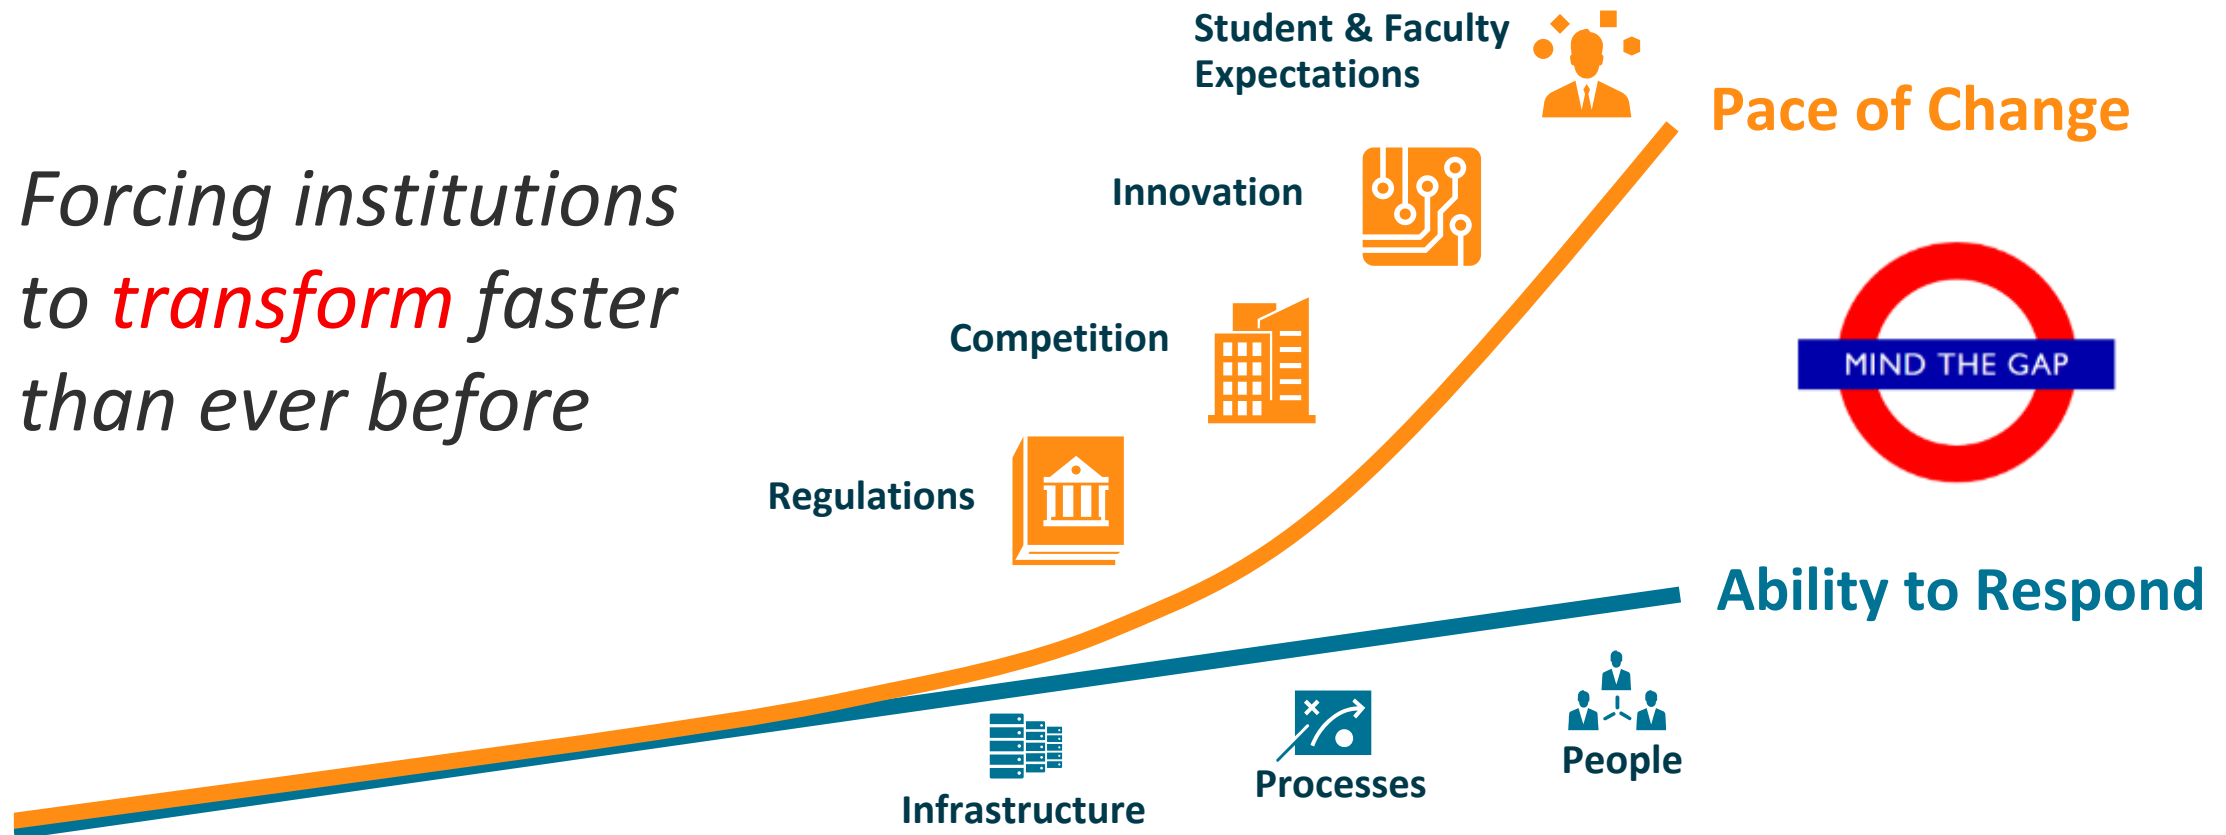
Forcing institutions to transform faster than ever before

Student & Faculty Expectations

Pace of Change

Innovation

Competition

MIND THE GAP

Regulations

Ability to Respond

Infrastructure

Processes

People